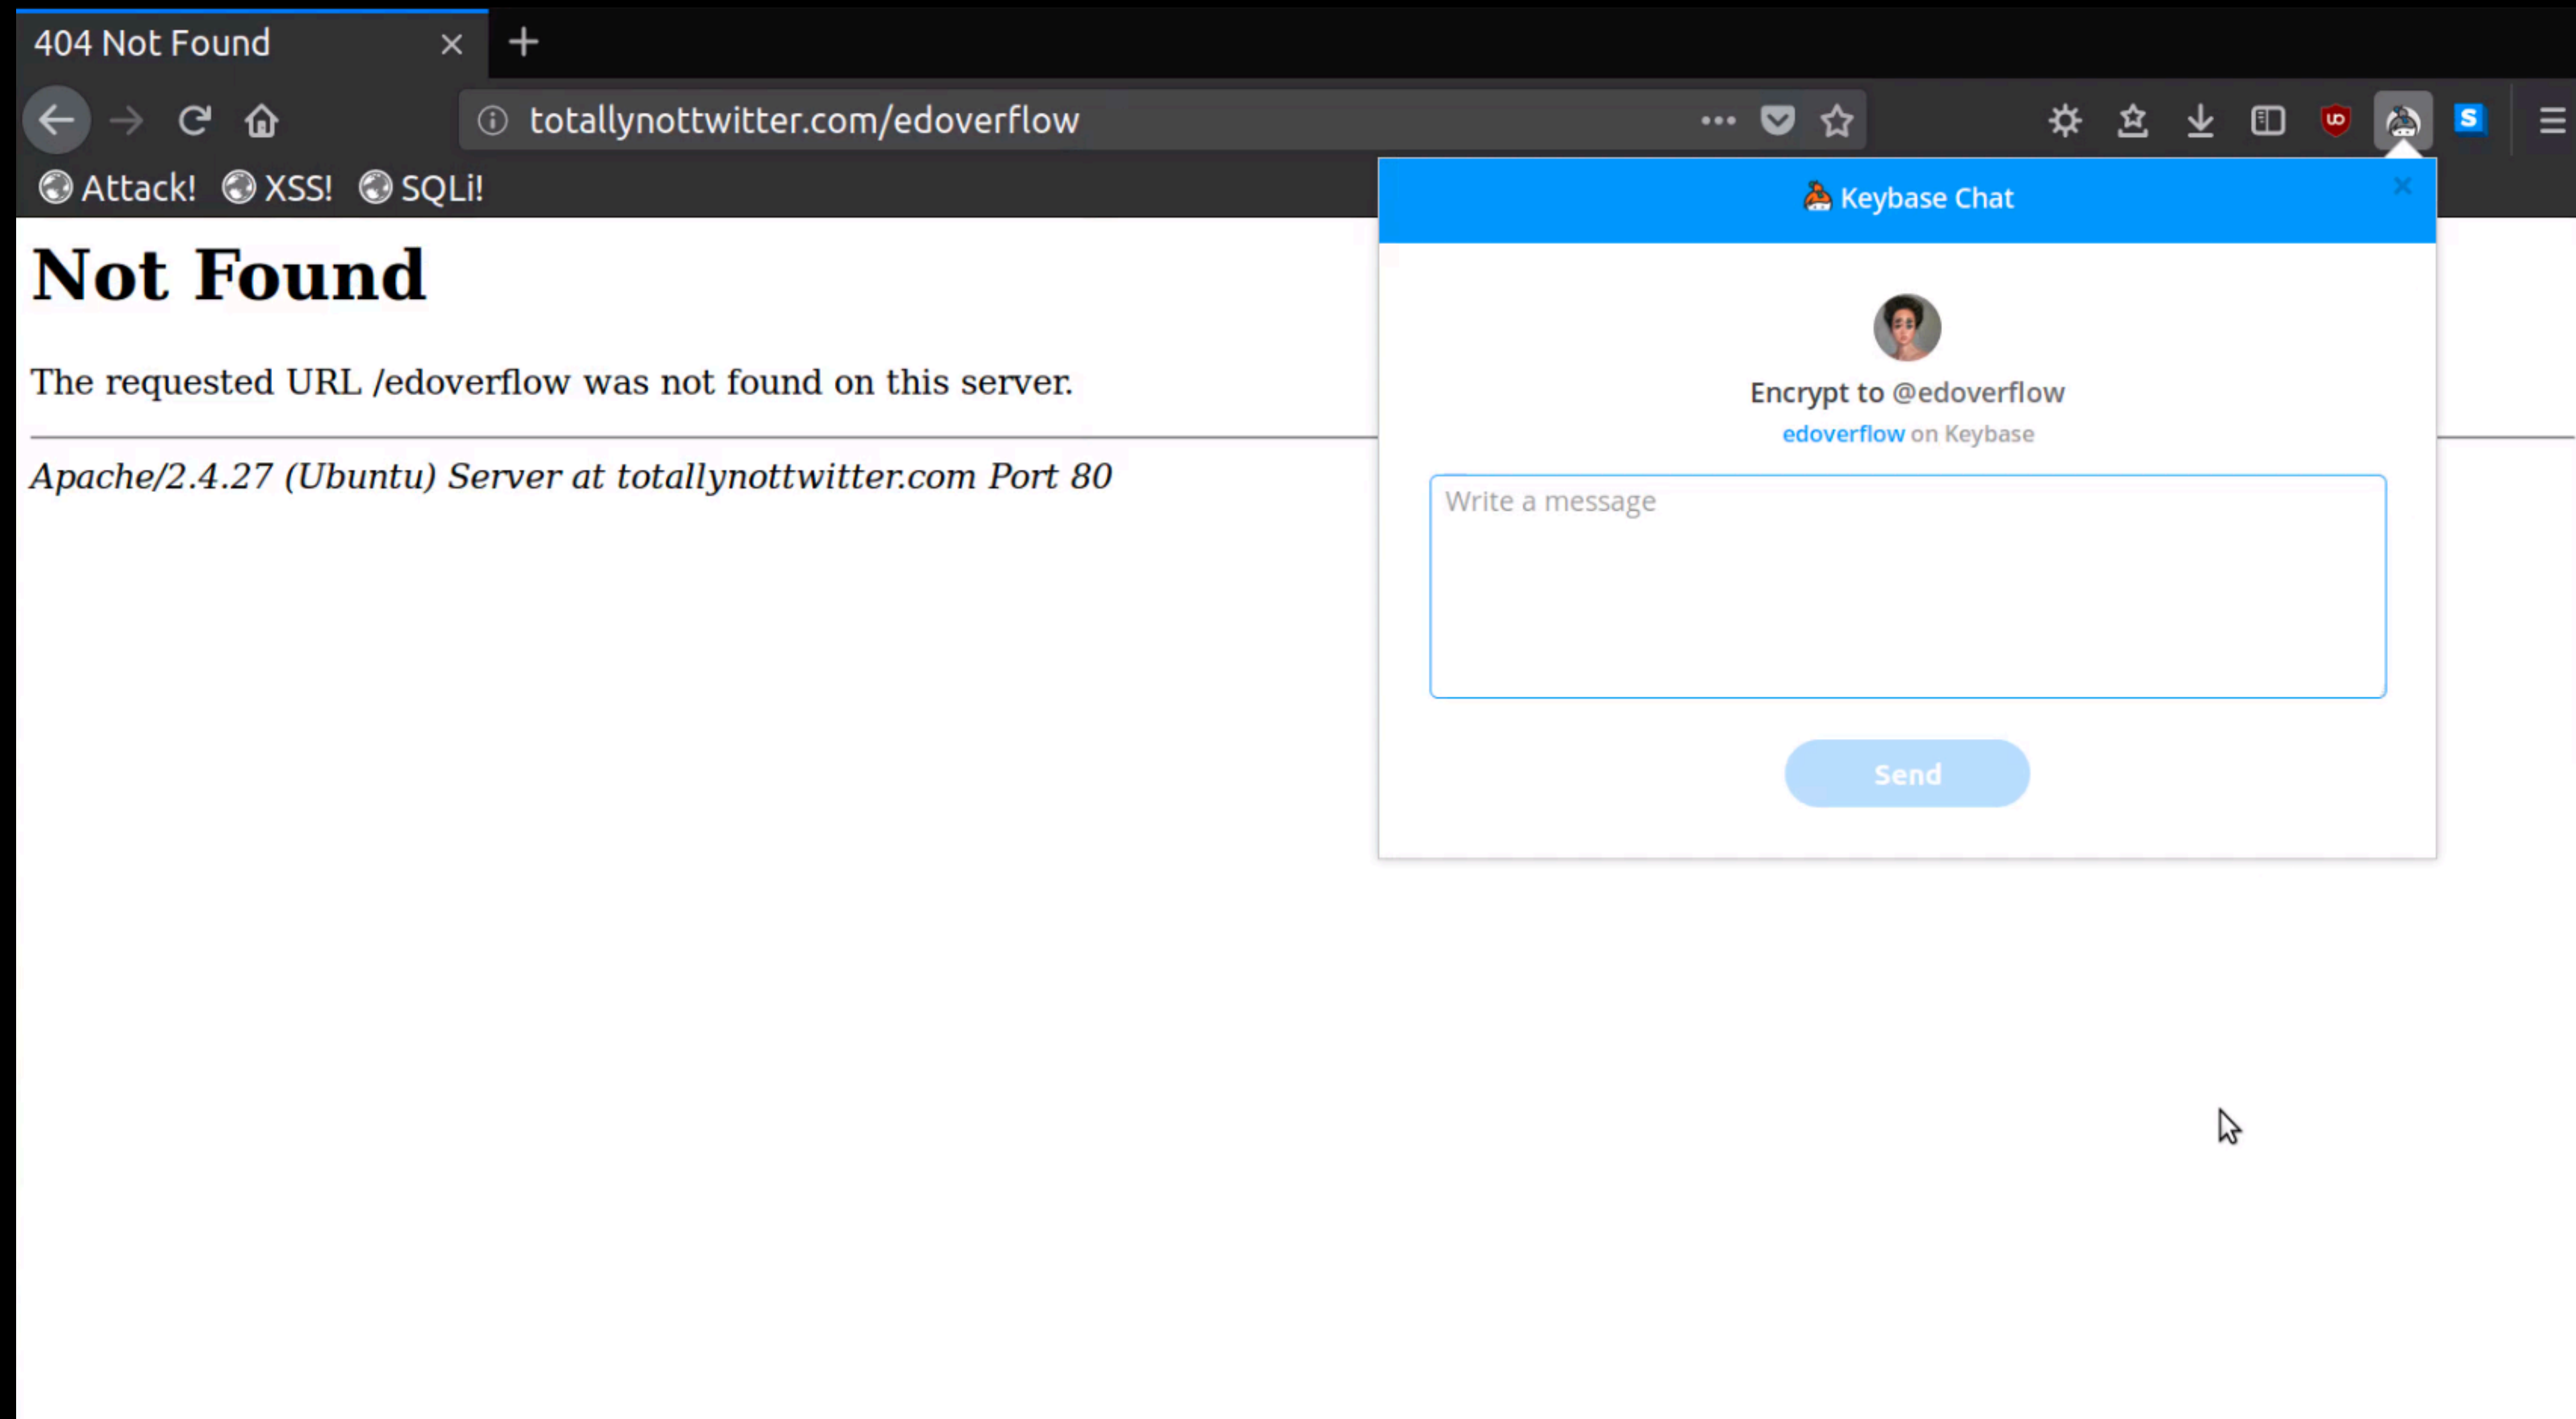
404 Not Found

totallynottwitter.com/edoverflow

Attack! XSS! SQLi!

Not Found

The requested URL /edoverflow was not found on this server.

Apache/2.4.27 (Ubuntu) Server at totallynottwitter.com Port 80

Keybase Chat

Encrypt to @edoverflow

edoverflow on Keybase

Write a message

Send